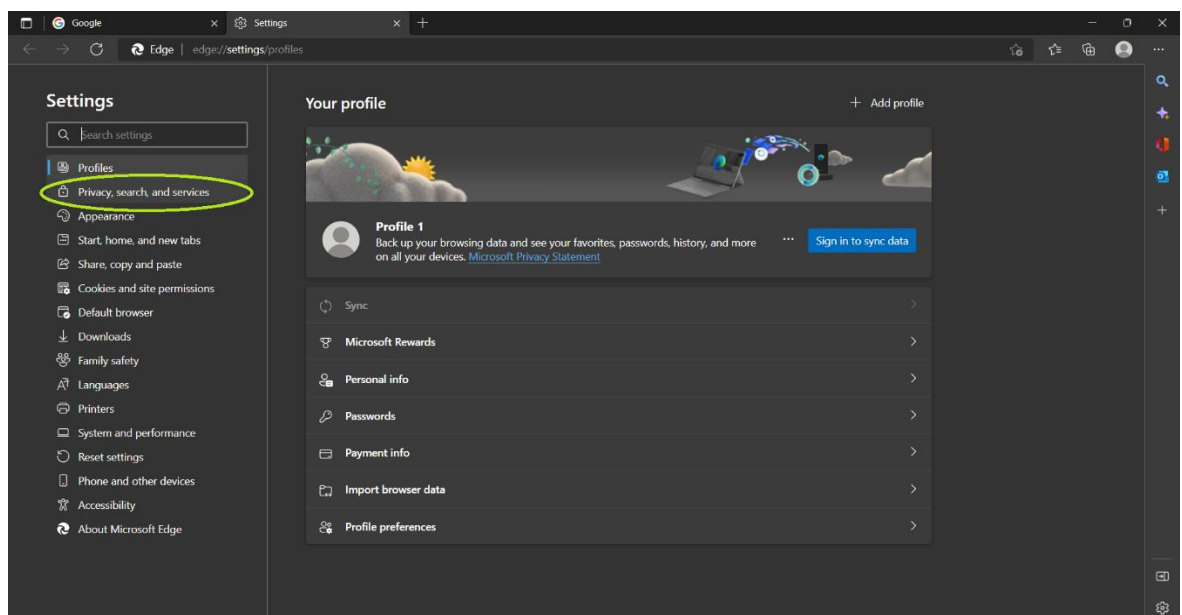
Google
Settings
Edge | edge://settings/profiles

Settings
Search settings
Profiles
Privacy, search, and services
Appearance
Start, home, and new tabs
Share, copy and paste
Cookies and site permissions
Default browser
Downloads
Family safety
Languages
Printers
System and performance
Reset settings
Phone and other devices
Accessibility
About Microsoft Edge

Your profile
+ Add profile

Profile 1
Back up your browsing data and see your favorites, passwords, history, and more on all your devices. Microsoft Privacy Statement
...
Sign in to sync data

Sync
Microsoft Rewards
Personal info
Passwords
Payment info
Import browser data
Profile preferences